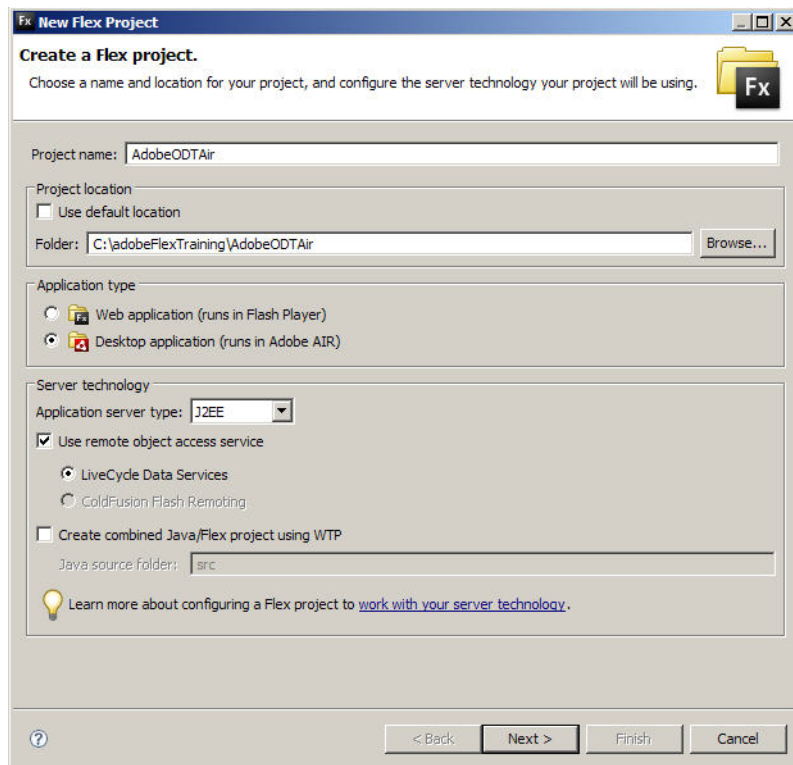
Fx New Flex Project

Create a Flex project.

Choose a name and location for your project, and configure the server technology your project will be using.

Fx

Project name: AdobeODTAir

Project location

Use default location

Folder: C:\adobeFlexTraining\AdobeODTAir Browse...

Application type

Web application (runs in Flash Player)

Desktop application (runs in Adobe AIR)

Server technology

Application server type: J2EE

Use remote object access service

LiveCycle Data Services

ColdFusion Flash Remoting

Create combined Java/Flex project using WTP

Java source folder: src

Learn more about configuring a Flex project to work with your server technology.

?

< Back Next > Finish Cancel